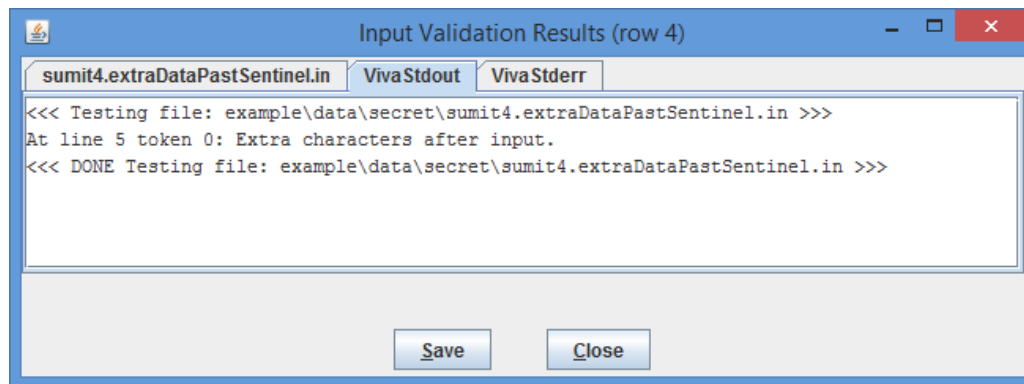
Input Validation Results (row 4)

sumit4.extraDataPastSentinel.in | VivaStdout | VivaStderr

<<< Testing file: example\data\secret\sumit4.extraDataPastSentinel.in >>>
At line 5 token 0: Extra characters after input.
<<< DONE Testing file: example\data\secret\sumit4.extraDataPastSentinel.in >>>

Save | Close